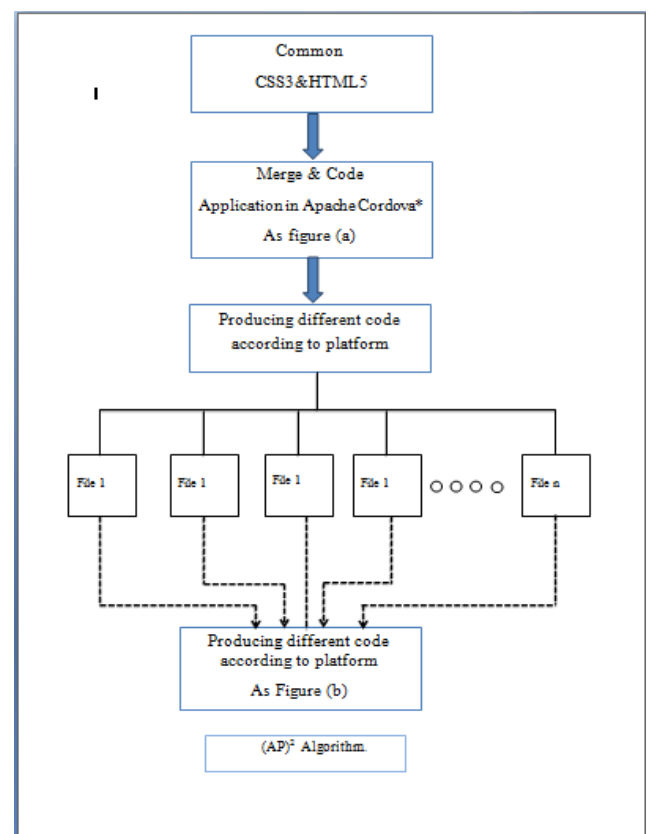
Common

CSS3&HTML5

Merge & Code

Application in Apache Cordova*

As figure (a)

Producing different code according to platform

File 1

File 1

File 1

File 1

File n

Producing different code according to platform

As Figure (b)

$(AP)^2$ Algorithm.